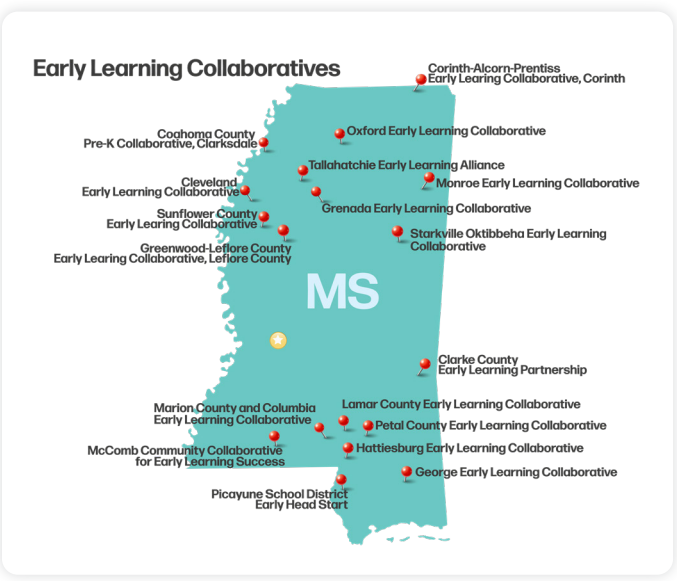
Early Learning Collaboratives

Corinth-Alcorn-Prentiss
Early Learing Collaborative, Corinth

Coahoma County
Pre-K Collaborative, Clarksdale

Oxford Early Learning Collaborative

Tallahatchie Early Learning Alliance

Cleveland
Early Learning Collaborative

Monroe Early Learning Collaborative

Grenada Early Learning Collaborative

Sunflower County
Early Learing Collaborative

Greenwood-Leflore County
Early Learing Collaborative, Leflore County

Starkville Oktibbeha Early Learning Collaborative

MS

Clarke County
Early Learning Partnership

Lamar County Early Learning Collaborative

Marion County and Columbia
Early Learning Collaborative

Petal County Early Learning Collaborative

McComb Community Collaborative
for Early Learning Success

Hattiesburg Early Learning Collaborative

George Early Learning Collaborative

Picayune School District
Early Head Start